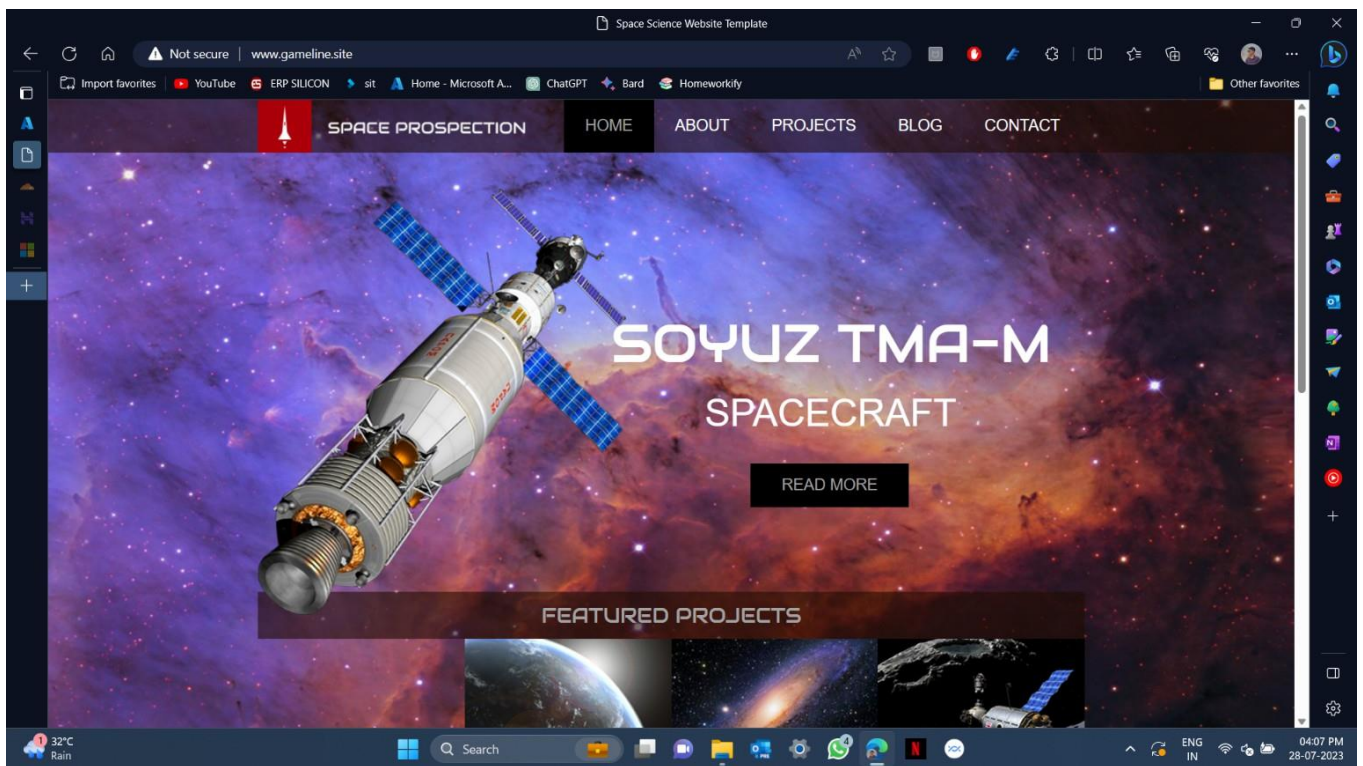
Space Science Website Template

Not secure | www.gameline.site

Import favorites | YouTube | ERP SILICON | sit | Home - Microsoft A... | ChatGPT | Bard | Homeworkify | Other favorites

SPACE PROSPECTION

HOME ABOUT PROJECTS BLOG CONTACT

SOYUZ TMA-M

SPACECRAFT

READ MORE

FEATURED PROJECTS

32°C
Rain

Search

ENG
IN

04:07 PM
28-07-2023